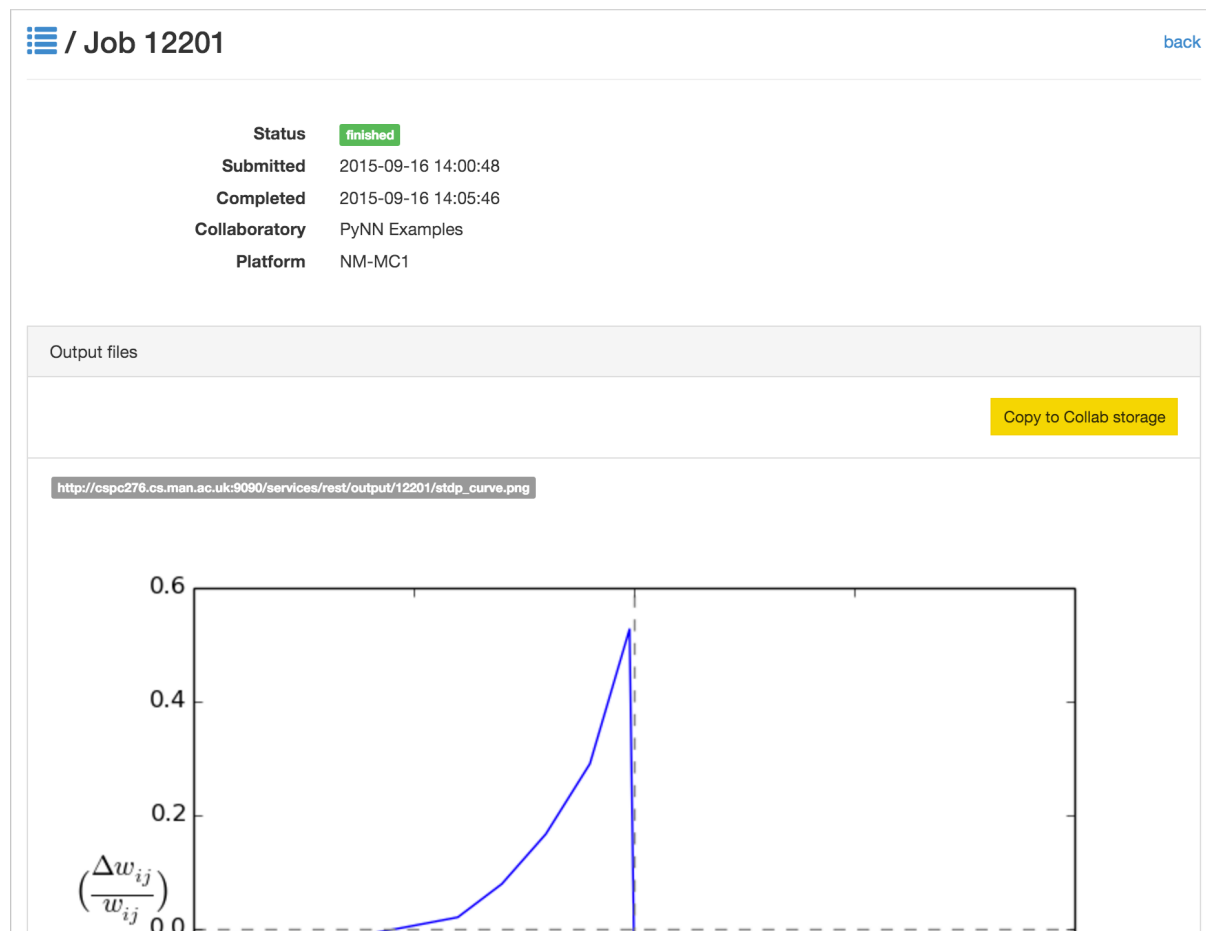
/ Job 12201

back

Status finished
Submitted 2015-09-16 14:00:48
Completed 2015-09-16 14:05:46
Collaboratory PyNN Examples
Platform NM-MC1

Output files

Copy to Collab storage

http://cspc276.cs.man.ac.uk:9090/services/rest/output/12201/stdp_curve.png

0.6
0.4
0.2
$\left(\frac{\Delta w_{ij}}{w_{ij}}\right)$
0.0